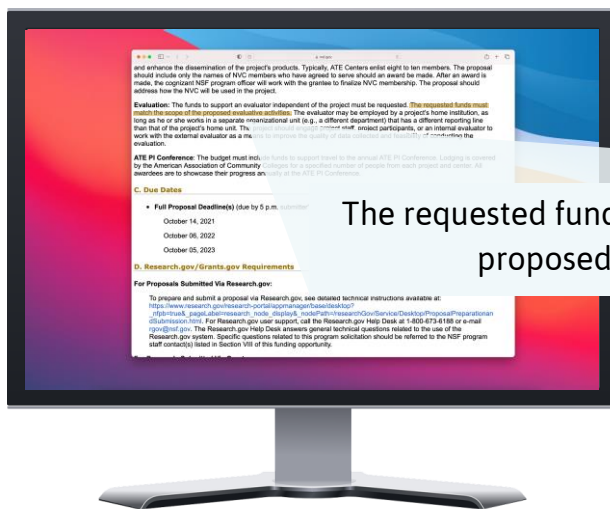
nsf.gov

and enhance the dissemination of the project's products. Typically, ATE Centers enlist eight to ten members. The proposal should include only the names of NVC members who have agreed to serve should an award be made. After an award is made, the cognizant NSF program officer will work with the grantee to finalize NVC membership. The proposal should address how the NVC will be used in the project.

Evaluation: The funds to support an evaluator independent of the project must be requested. The requested funds must match the scope of the proposed evaluative activities. The evaluator may be employed by a project's home institution, as long as he or she works in a separate organizational unit (e.g., a different department) that has a different reporting line than that of the project's home unit. The project should engage project staff, project participants, or an internal evaluator to work with the external evaluator as a means to improve the quality of data collected and feasibility of conducting the evaluation.

ATE PI Conference: The budget must include funds to support travel to the annual ATE PI Conference. Lodging is covered by the American Association of Community Colleges for a specified number of people from each project and center. All awardees are to showcase their progress annually at the ATE PI Conference.

C. Due Dates

• Full Proposal Deadline(s) (due by 5 p.m. submitter's

October 14, 2021

October 06, 2022

October 05, 2023

D. Research.gov/Grants.gov Requirements

For Proposals Submitted Via Research.gov:

To prepare and submit a proposal via Research.gov, see detailed technical instructions available at: https://www.research.gov/research-portal/appmanager/base/desktop?_nfpb=true&_pageLabel=research_node_display&_nodePath=/researchGov/Service/Desktop/ProposalPreparationandSubmission.html. For Research.gov user support, call the Research.gov Help Desk at 1-800-673-6188 or e-mail rgov@nsf.gov. The Research.gov Help Desk answers general technical questions related to the use of the Research.gov system. Specific questions related to this program solicitation should be referred to the NSF program staff contact(s) listed in Section VIII of this funding opportunity.

The requested func
proposed